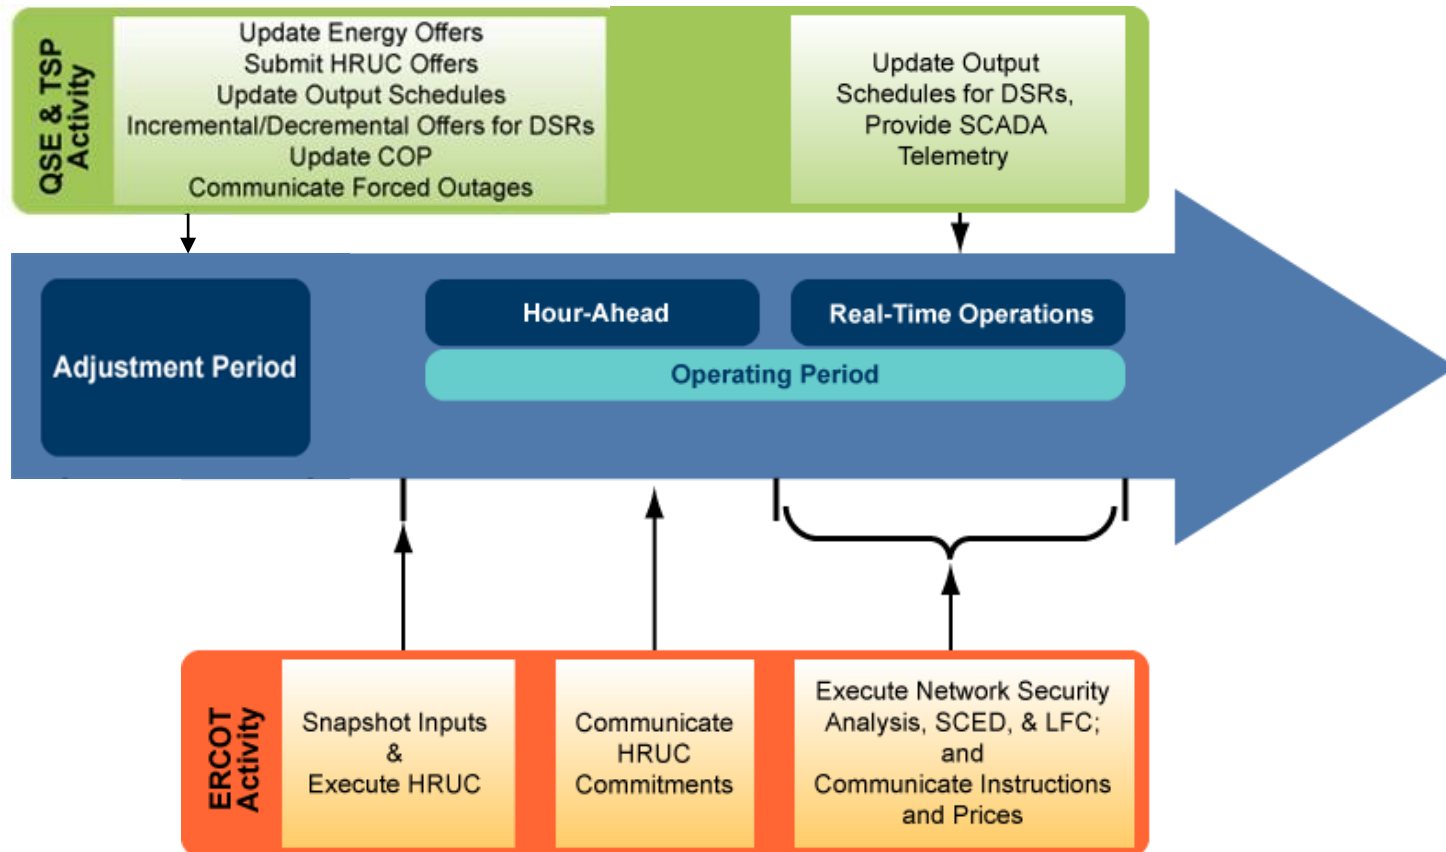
QSE & TSP Activity

Update Energy Offers
Submit HRUC Offers
Update Output Schedules
Incremental/Decremental Offers for DSRs
Update COP
Communicate Forced Outages

Update Output Schedules for DSRs, Provide SCADA Telemetry

Adjustment Period

Hour-Ahead

Real-Time Operations

Operating Period

ERCOT Activity

Snapshot Inputs & Execute HRUC

Communicate HRUC Commitments

Execute Network Security Analysis, SCED, & LFC; and Communicate Instructions and Prices